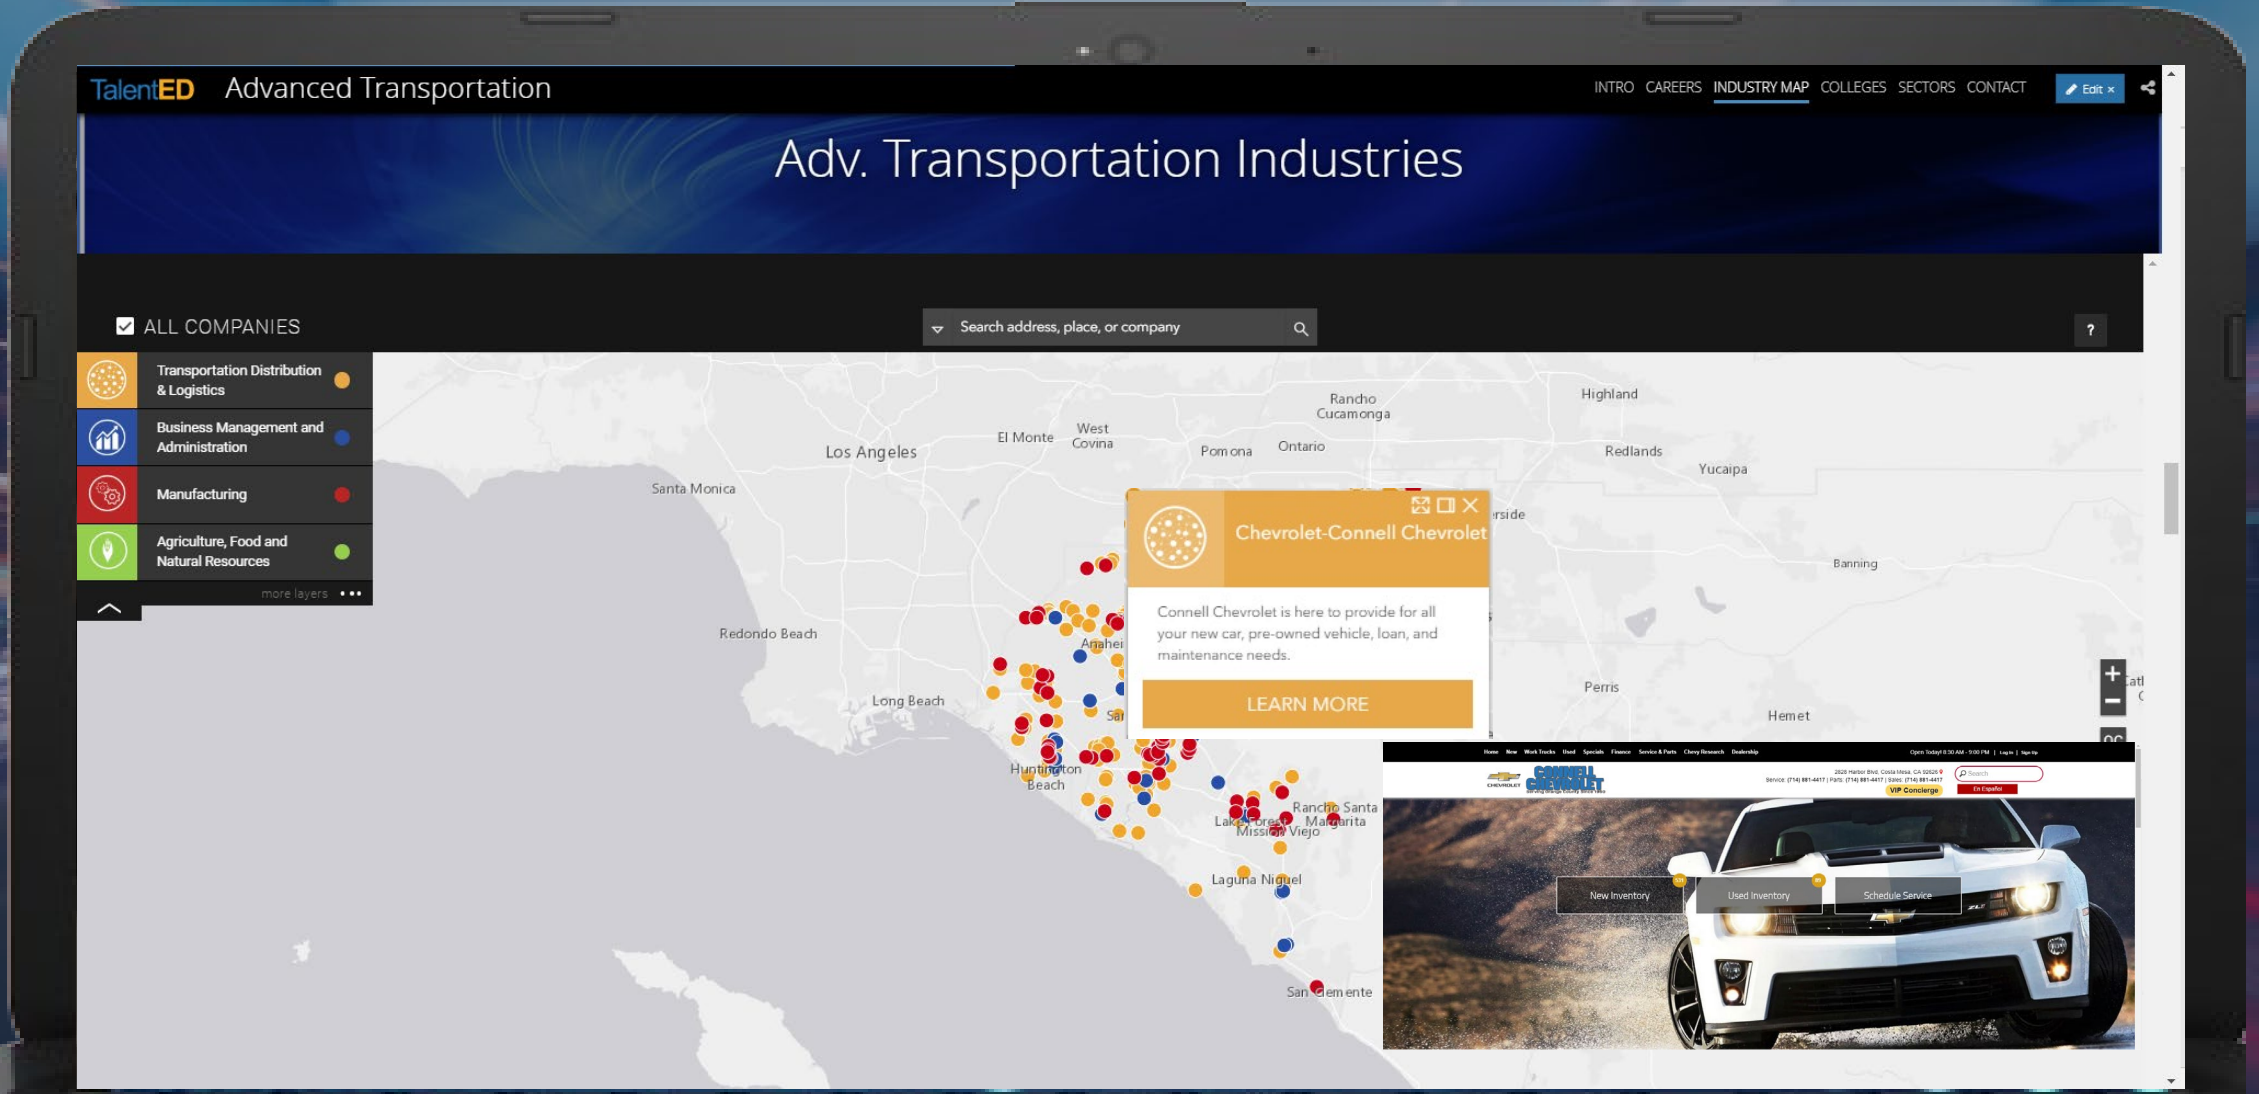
TalentED Advanced Transportation

INTRO CAREERS INDUSTRY MAP COLLEGES SECTORS CONTACT Edit ×

Adv. Transportation Industries

ALL COMPANIES

Search address, place, or company

?

Transportation Distribution & Logistics

Business Management and Administration

Manufacturing

Agriculture, Food and Natural Resources

more layers

Rancho Cucamonga
Highland
West Covina
El Monte
Los Angeles
Pomona
Ontario
Redlands
Yucaipa
Santa Monica
rside
Banning
Redondo Beach
Anahei
Long Beach
Perris
Hemet
Huntington Beach
Rancho Santa Margarita
Lake Forest
Mission Viejo
Laguna Niguel
San Clemente

Chevrolet-Connell Chevrolet

Connell Chevrolet is here to provide for all your new car, pre-owned vehicle, loan, and maintenance needs.

LEARN MORE

CONNELL CHEVROLET
VIP Concierge
En Español
New Inventory
Used Inventory
Schedule Service